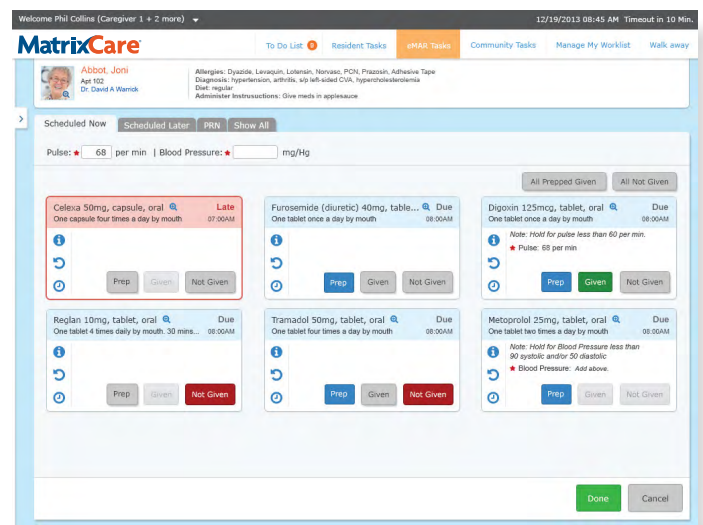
Welcome Phil Collins (Caregiver 1 + 2 more)

12/19/2013 08:45 AM Timeout in 10 Min.

MatrixCare

To Do List 8 | Resident Tasks | eMAR Tasks | Community Tasks | Manage My Worklist | Walk away

Abbot, Joni
Apt 102
Dr. David A Warrick

Allergies: Dyazide, Levaquin, Lotensin, Norvaso, PCN, Prazosin, Adhesive Tape
Diagnosis: hypertension, arthritis, s/p left-sided CVA, hypercholesterolemia
Diet: regular
Administer Insrusuctions: Give meds in applesauce

Scheduled Now | Scheduled Later | PRN | Show All

Pulse: ★ 68 per min | Blood Pressure: ★ mg/Hg

All Prepped Given | All Not Given

Celexa 50mg, capsule, oral Late
One capsule four times a day by mouth 07:00AM
Prep | Given | Not Given

Furosemide (diuretic) 40mg, tablet... Due
One tablet once a day by mouth 08:00AM
Prep | Given | Not Given

Digoxin 125mcg, tablet, oral Due
One tablet once a day by mouth 08:00AM
Note: Hold for pulse less than 60 per min.
★ Pulse: 68 per min
Prep | Given | Not Given

Reglan 10mg, tablet, oral Due
One tablet 4 times daily by mouth. 30 mins... 08:00AM
Prep | Given | Not Given

Tramadol 50mg, tablet, oral Due
One tablet four times a day by mouth 08:00AM
Prep | Given | Not Given

Metoprolol 25mg, tablet, oral Due
One tablet two times a day by mouth 08:00AM
Note: Hold for Blood Pressure less than 90 systolic and/or 50 diastolic
★ Blood Pressure: Add above.
Prep | Given | Not Given

Done | Cancel